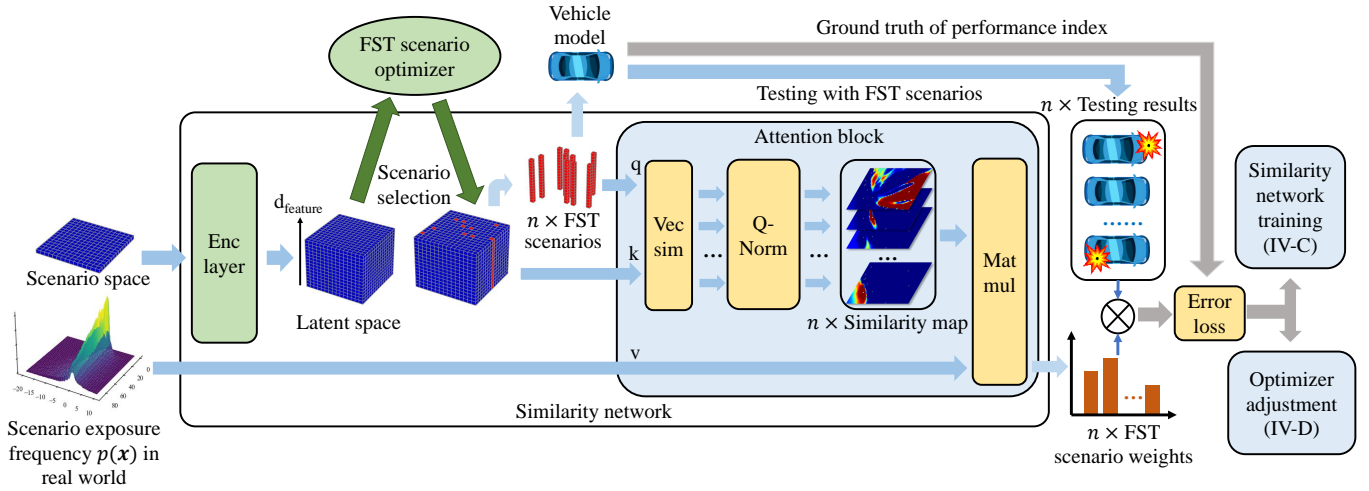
FST scenario optimizer

Vehicle model

Ground truth of performance index

Testing with FST scenarios

$n \times$ Testing results

Attention block

Scenario selection

$d_{feature}$

q

k

v

Enc layer

Vec sim

Q-Norm

Mat mul

$n \times$ FST scenarios

Scenario space

Latent space

$n \times$ Similarity map

Similarity network

-20 -15 -10 -5 0 5 10 15 20

0 20 40 60 80 100

Scenario exposure frequency $p(\boldsymbol{x})$ in real world

$n \times$ FST scenario weights

Error loss

Similarity network training (IV-C)

Optimizer adjustment (IV-D)